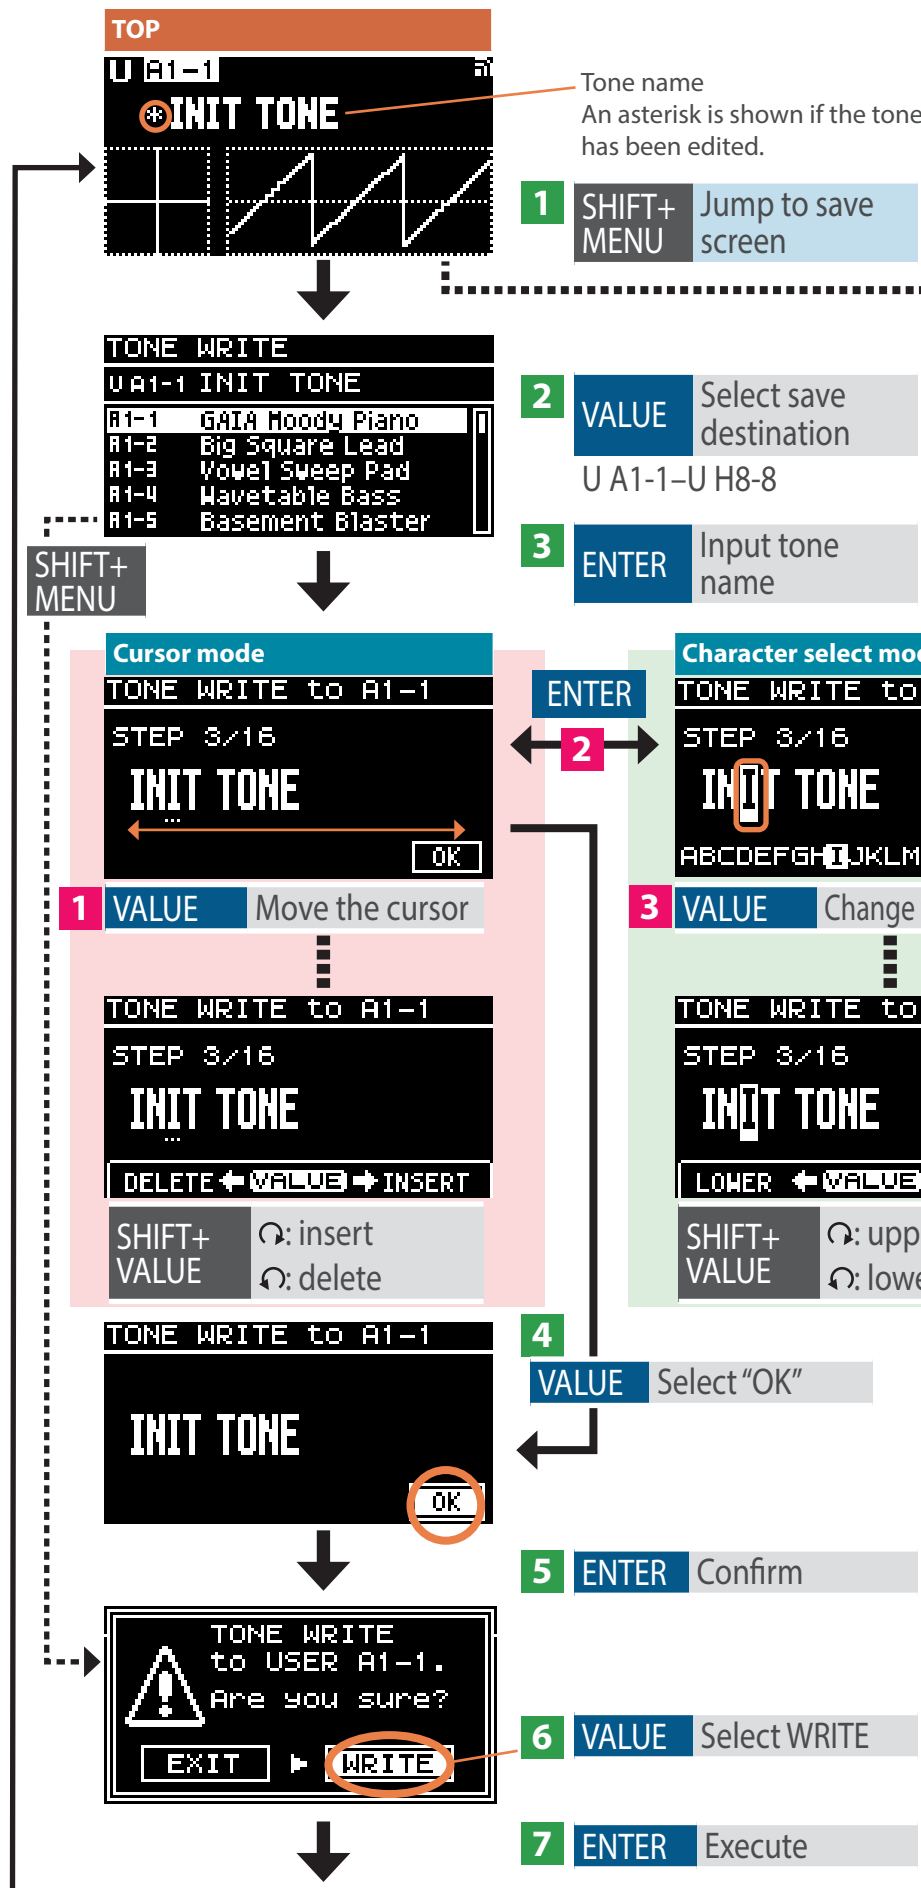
TOP

U A1-1

*INIT TONE

Tone name
An asterisk is shown if the tone has been edited.

1 SHIFT+ MENU Jump to save screen

TONE WRITE
U A1-1 INIT TONE
A1-1 GAIA Moody Piano
A1-2 Big Square Lead
A1-3 Vowel Sweep Pad
A1-4 Wavetable Bass
A1-5 Basement Blaster

2 VALUE Select save destination
U A1-1–U H8-8

3 ENTER Input tone name

SHIFT+ MENU

Cursor mode
TONE WRITE to A1-1
STEP 3/16
INIT TONE
OK

ENTER
2

Character select mo
TONE WRITE to
STEP 3/16
INIT TONE
ABCDEFGHIJKLM

1 VALUE Move the cursor

3 VALUE Change

TONE WRITE to A1-1
STEP 3/16
INIT TONE
DELETE VALUE INSERT

TONE WRITE to
STEP 3/16
INIT TONE
LOWER VALUE

SHIFT+ VALUE : insert : delete

SHIFT+ VALUE : upp : lowe

TONE WRITE to A1-1
INIT TONE
OK

4 VALUE Select “OK”

5 ENTER Confirm

TONE WRITE
to USER A1-1.
Are you sure?
EXIT WRITE

6 VALUE Select WRITE

7 ENTER Execute